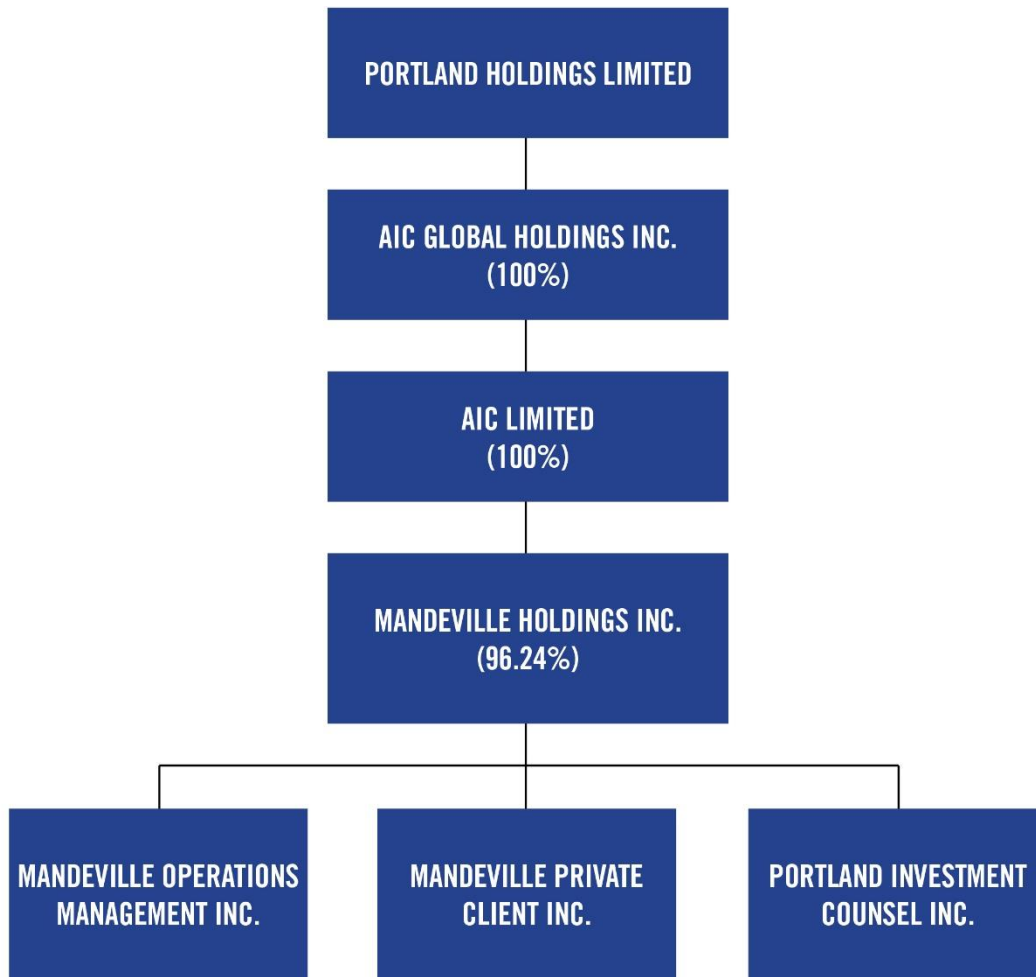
PORTLAND HOLDINGS LIMITED

AIC GLOBAL HOLDINGS INC. (100%)

AIC LIMITED (100%)

MANDEVILLE HOLDINGS INC. (96.24%)

MANDEVILLE OPERATIONS MANAGEMENT INC.

MANDEVILLE PRIVATE CLIENT INC.

PORTLAND INVESTMENT COUNSEL INC.